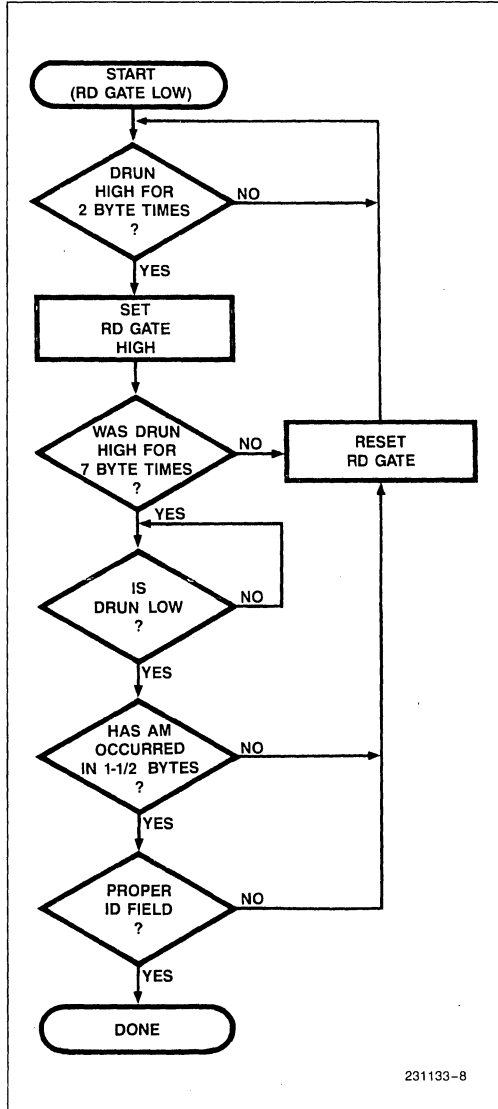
START
(RD GATE LOW)

DRUN
HIGH FOR
2 BYTE TIMES
?

NO

YES

SET
RD GATE
HIGH

WAS DRUN
HIGH FOR
7 BYTE TIMES
?

NO

RESET
RD GATE

YES

IS
DRUN LOW
?

NO

YES

HAS AM
OCCURRED
IN 1-1/2 BYTES
?

NO

YES

PROPER
ID FIELD
?

NO

YES

DONE

231133-8